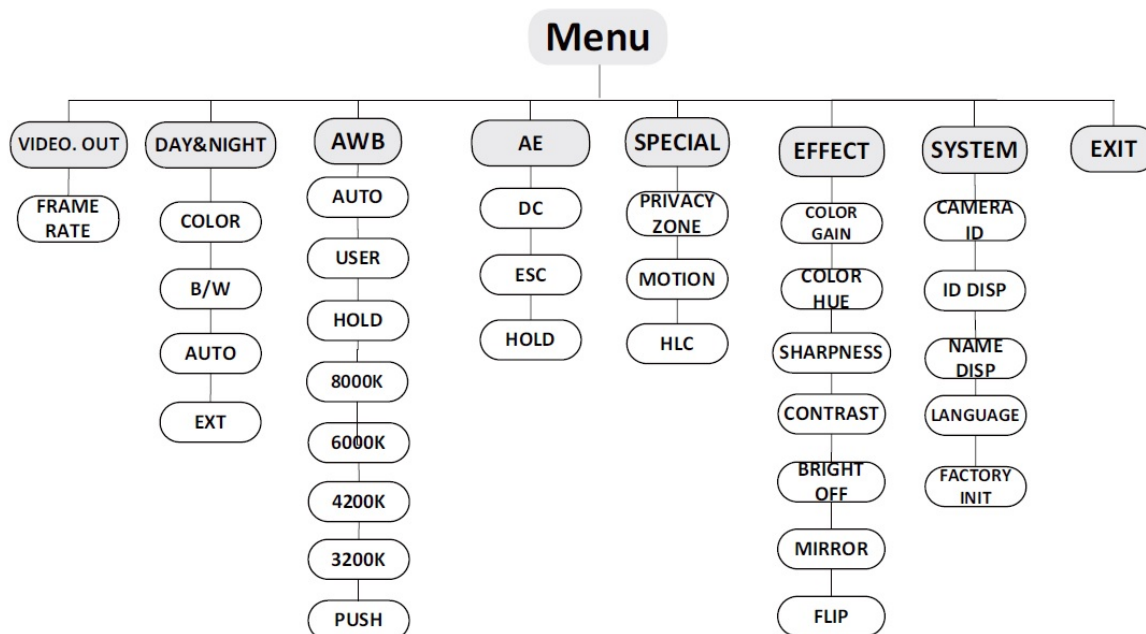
Menu

VIDEO. OUT
FRAME RATE

DAY&NIGHT
COLOR
B/W
AUTO
EXT

AWB
AUTO
USER
HOLD
8000K
6000K
4200K
3200K
PUSH

AE
DC
ESC
HOLD

SPECIAL
PRIVACY ZONE
MOTION
HLC

EFFECT
COLOR GAIN
COLOR HUE
SHARPNESS
CONTRAST
BRIGHT OFF
MIRROR
FLIP

SYSTEM
CAMERA ID
ID DISP
NAME DISP
LANGUAGE
FACTORY INIT

EXIT